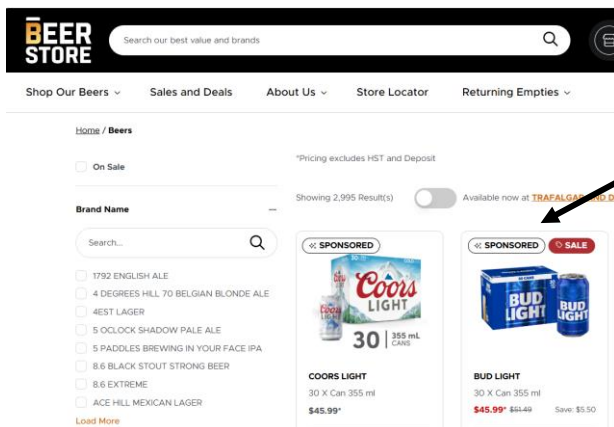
BEER STORE

Search our best value and brands

Shop Our Beers
Sales and Deals
About Us
Store Locator
Returning Empties

Home / Beers

On Sale

Brand Name

Search...

1792 ENGLISH ALE
4 DEGREES HILL 70 BELGIAN BLONDE ALE
4EST LAGER
5 OCLOCK SHADOW PALE ALE
5 PADDLES BREWING IN YOUR FACE IPA
8.6 BLACK STOUT STRONG BEER
8.6 EXTREME
ACE HILL MEXICAN LAGER
Load More

*Pricing excludes HST and Deposit

Showing 2,995 Result(s)

Available now at TRAFALGAR AND D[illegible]

SPONSORED

Coors LIGHT
30 | 355 mL CANS

COORS LIGHT
30 X Can 355 ml
$45.99*

SPONSORED
SALE

BUD LIGHT

BUD LIGHT
30 X Can 355 ml
$45.99* $51.49
Save: $5.50